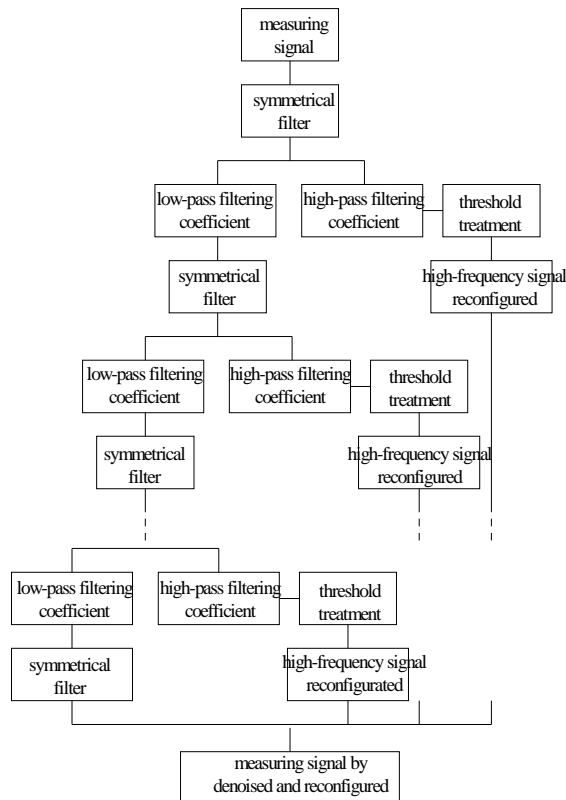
measuring signal

symmetrical filter

low-pass filtering coefficient

high-pass filtering coefficient

threshold treatment

symmetrical filter

high-frequency signal reconfigured

low-pass filtering coefficient

high-pass filtering coefficient

threshold treatment

symmetrical filter

high-frequency signal reconfigured

low-pass filtering coefficient

high-pass filtering coefficient

threshold treatment

symmetrical filter

high-frequency signal reconfigurated

measuring signal by denoised and reconfigured